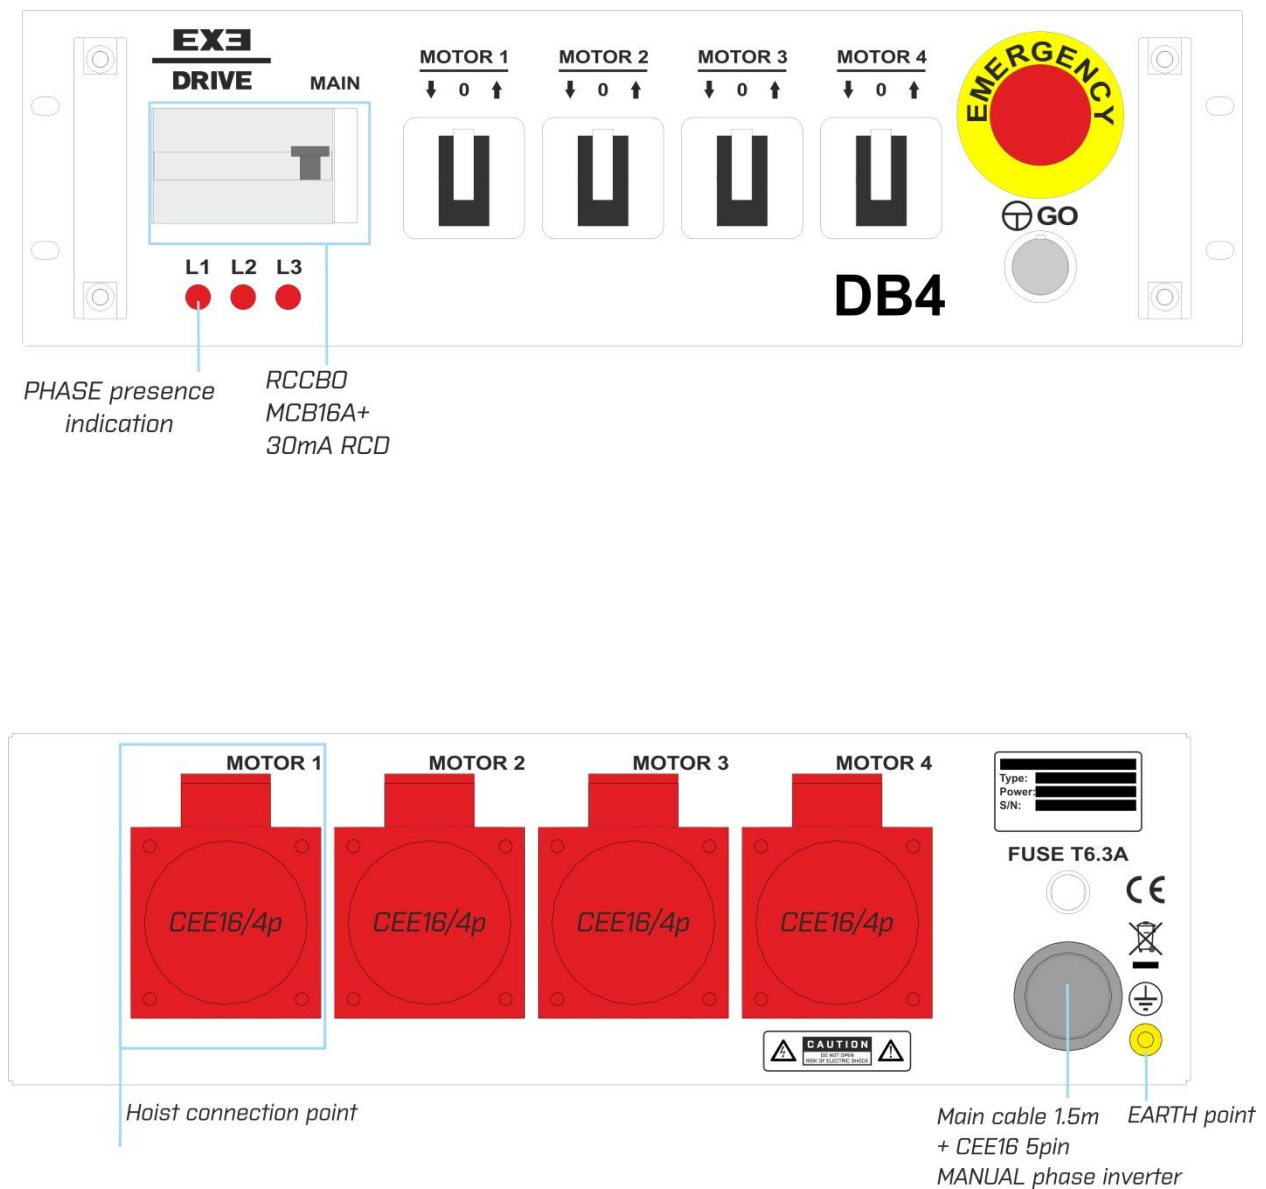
EXE
DRIVE

MAIN

MOTOR 1
↓ 0 ↑

MOTOR 2
↓ 0 ↑

MOTOR 3
↓ 0 ↑

MOTOR 4
↓ 0 ↑

EMERGENCY

GO

L1 L2 L3

DB4

PHASE presence indication

RCCBO
MCB16A+
30mA RCD

MOTOR 1

MOTOR 2

MOTOR 3

MOTOR 4

Type:
Power:
S/N:

FUSE T6.3A

CE

CEE16/4p

CEE16/4p

CEE16/4p

CEE16/4p

CAUTION
DO NOT OPEN
RISK OF ELECTRIC SHOCK

Hoist connection point

Main cable 1.5m
+ CEE16 5pin
MANUAL phase inverter

EARTH point